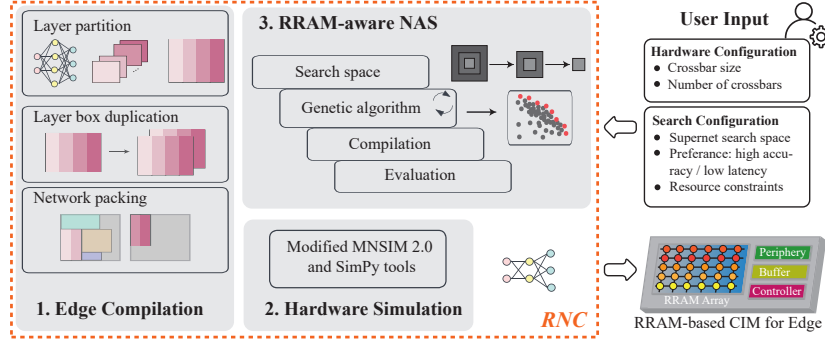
Layer partition

Layer box duplication

Network packing

1. Edge Compilation

3. RRAM-aware NAS

Search space

Genetic algorithm

Compilation

Evaluation

Modified MNSIM 2.0 and SimPy tools

2. Hardware Simulation

RNC

User Input

Hardware Configuration
- Crossbar size
- Number of crossbars

Search Configuration
- Supernet search space
- Preferance: high accuracy / low latency
- Resource constraints

Periphery
Buffer
Controller
RRAM Array

RRAM-based CIM for Edge